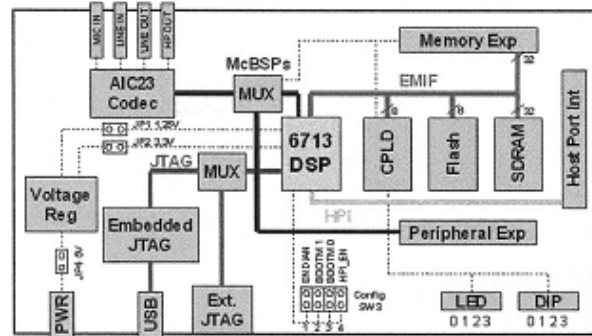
MIC IN
LINE IN
LINE OUT
HP OUT
Memory Exp
McBSPs
AIC23 Codec
MUX
EMIF
32
8
8
32
JP1 1.26V
JP2 3.3V
6713 DSP
CPLD
Flash
SDRAM
Host Port Int
JTAG
MUX
Voltage Reg
Embedded JTAG
HPI
Peripheral Exp
JP4 5V
END IAN
BOOTM 1
BOOTM 0
HPI_EN
Config SW3
1 2 3 4
PWR
USB
Ext. JTAG
LED
0 1 2 3
DIP
0 1 2 3